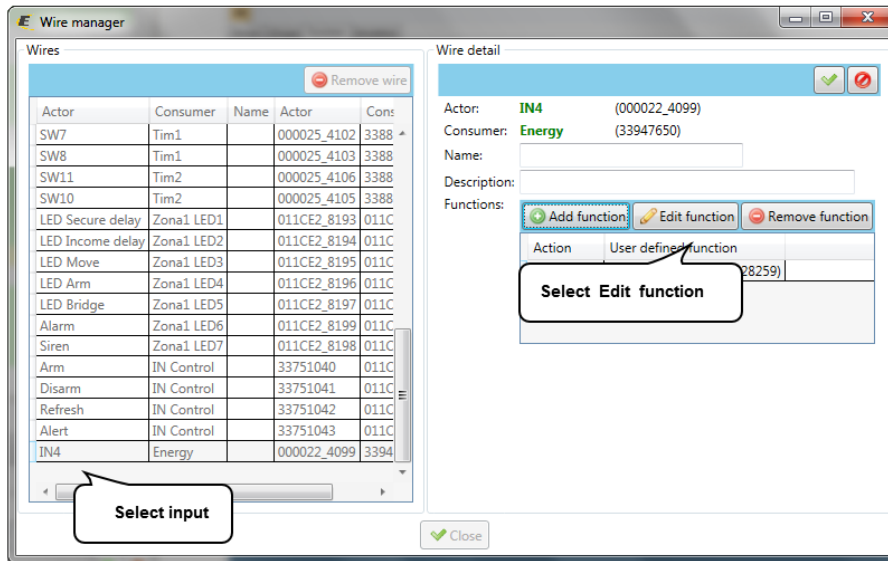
Wire manager

Wires

Remove wire

| Actor | Consumer | Name | Actor | Cons |
|---|---|---|---|---|
| SW7 | Tim1 | | 000025_4102 | 3388 |
| SW8 | Tim1 | | 000025_4103 | 3388 |
| SW11 | Tim2 | | 000025_4106 | 3388 |
| SW10 | Tim2 | | 000025_4105 | 3388 |
| LED Secure delay | Zona1 LED1 | | 011CE2_8193 | 011C |
| LED Income delay | Zona1 LED2 | | 011CE2_8194 | 011C |
| LED Move | Zona1 LED3 | | 011CE2_8195 | 011C |
| LED Arm | Zona1 LED4 | | 011CE2_8196 | 011C |
| LED Bridge | Zona1 LED5 | | 011CE2_8197 | 011C |
| Alarm | Zona1 LED6 | | 011CE2_8199 | 011C |
| Siren | Zona1 LED7 | | 011CE2_8198 | 011C |
| Arm | IN Control | | 33751040 | 011C |
| Disarm | IN Control | | 33751041 | 011C |
| Refresh | IN Control | | 33751042 | 011C |
| Alert | IN Control | | 33751043 | 011C |
| IN4 | Energy | | 000022_4099 | 3394 |

Select input

Wire detail

Actor: IN4 (000022_4099)
Consumer: Energy (33947650)
Name:
Description:
Functions:

Add function
Edit function
Remove function

| Action | User defined function |
|---|---|
| | 28259) |

Select Edit function

Close